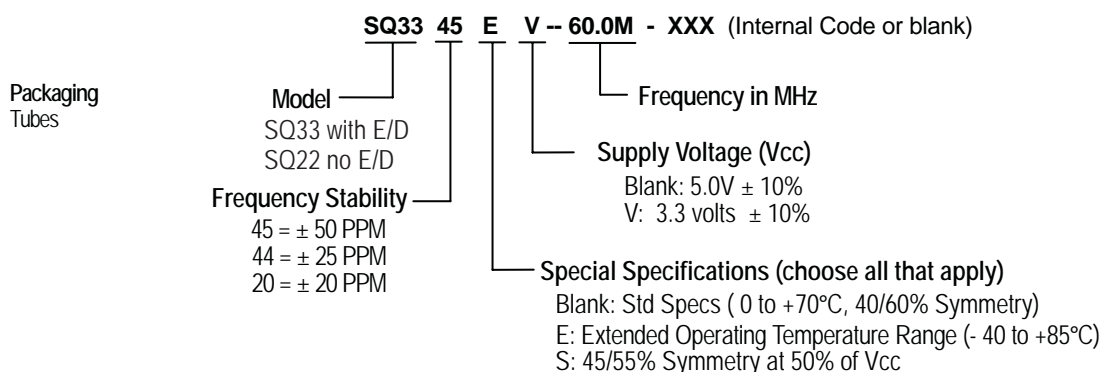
SQ33 45 E V -- 60.0M - XXX (Internal Code or blank)

Packaging
Tubes

Model
SQ33 with E/D
SQ22 no E/D

Frequency in MHz

Supply Voltage (Vcc)
Blank: 5.0V ± 10%
V: 3.3 volts ± 10%

Frequency Stability
45 = ± 50 PPM
44 = ± 25 PPM
20 = ± 20 PPM

Special Specifications (choose all that apply)
Blank: Std Specs ( 0 to +70°C, 40/60% Symmetry)
E: Extended Operating Temperature Range (- 40 to +85°C)
S: 45/55% Symmetry at 50% of Vcc